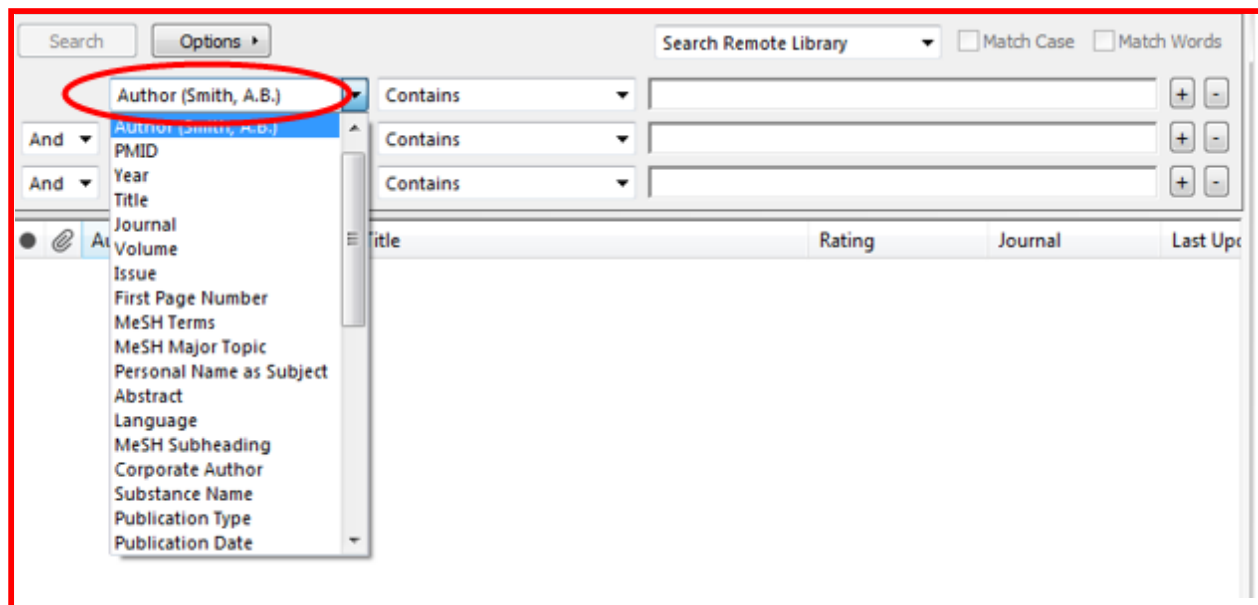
Search
Options
Search Remote Library
Match Case
Match Words

Author (Smith, A.B.)
Contains
+ -
And
Contains
+ -
And
Contains
+ -

Author (Smith, A.B.)
PMID
Year
Title
Journal
Volume
Issue
First Page Number
MeSH Terms
MeSH Major Topic
Personal Name as Subject
Abstract
Language
MeSH Subheading
Corporate Author
Substance Name
Publication Type
Publication Date

Au
Title
Rating
Journal
Last Upd